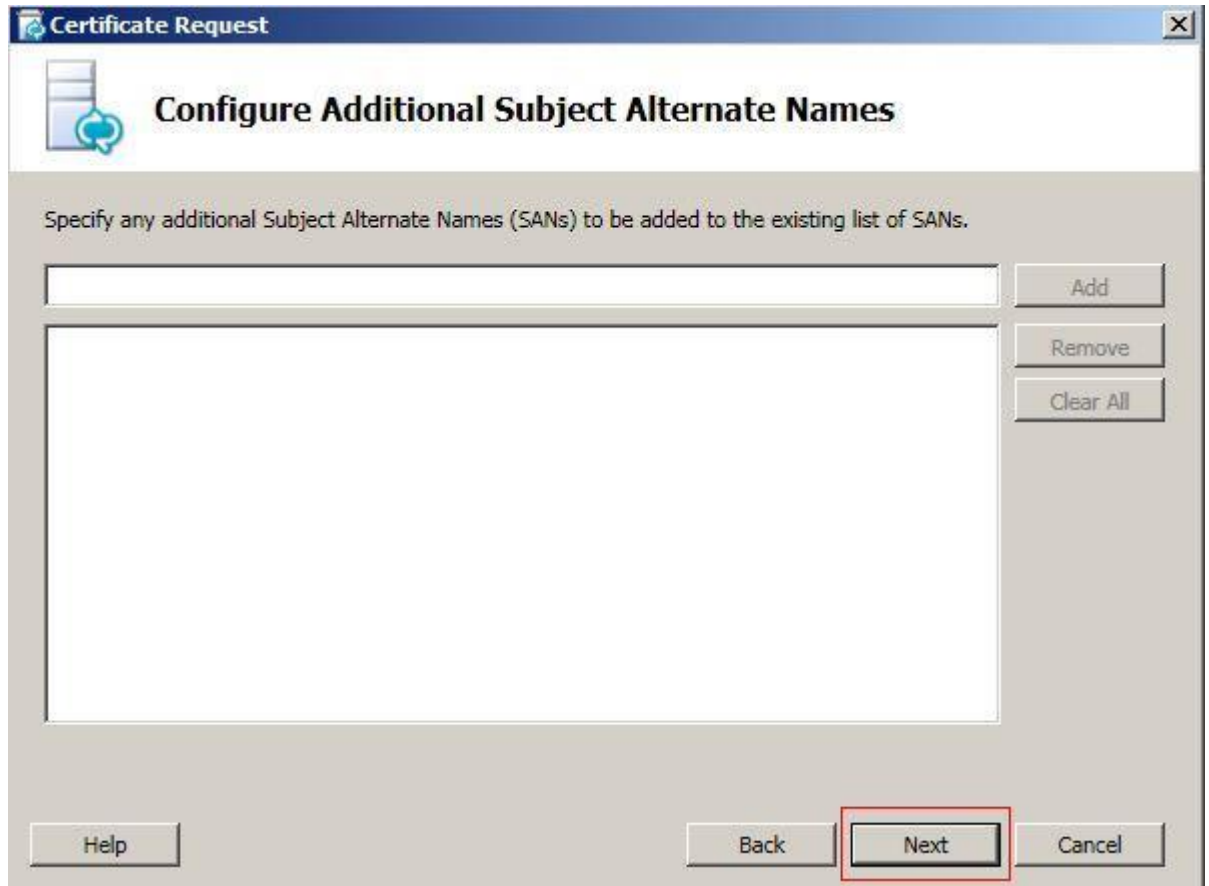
Certificate Request

Configure Additional Subject Alternate Names

Specify any additional Subject Alternate Names (SANs) to be added to the existing list of SANs.

Add
Remove
Clear All

Help
Back
Next
Cancel